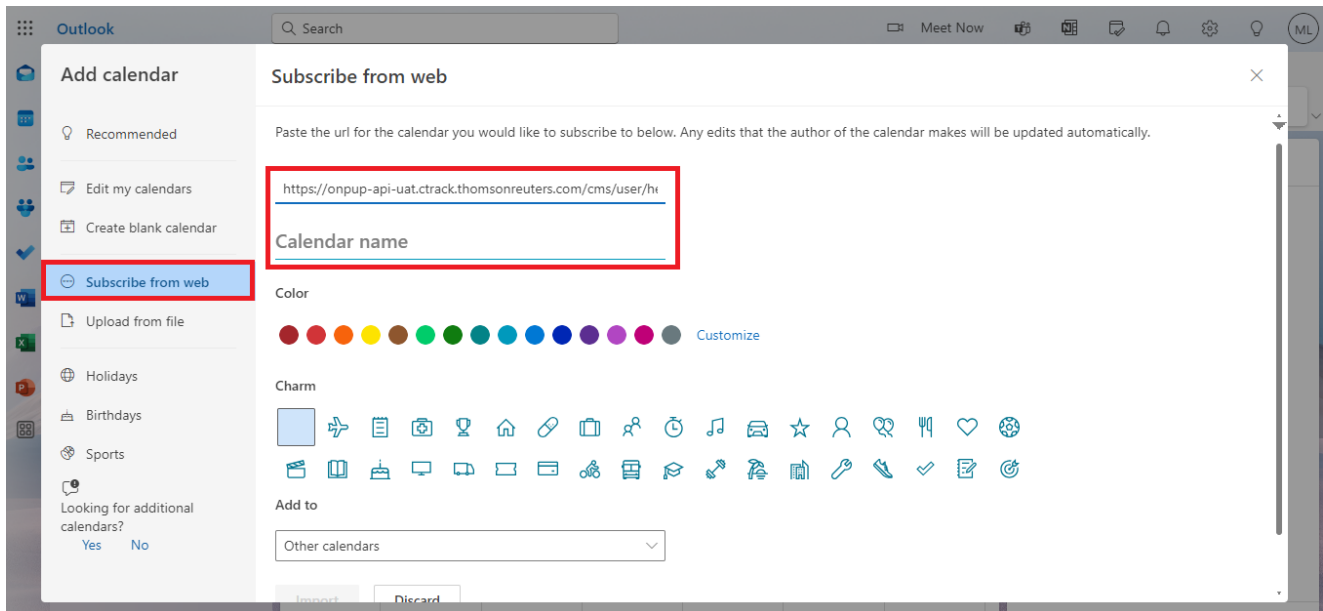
Outlook

Search

Meet Now

ML

Add calendar

Recommended

Edit my calendars

Create blank calendar

Subscribe from web

Upload from file

Holidays

Birthdays

Sports

Looking for additional calendars?

Yes No

Subscribe from web

Paste the url for the calendar you would like to subscribe to below. Any edits that the author of the calendar makes will be updated automatically.

https://onpup-api-uat.ctrack.thomsonreuters.com/cms/user/he

Calendar name

Color

Customize

Charm

Add to

Other calendars

Import Discard